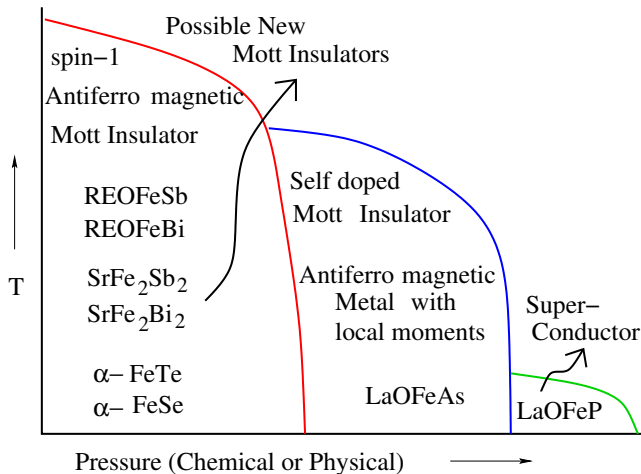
Possible New
Mott Insulators

spin−1
Antiferro magnetic
Mott Insulator

REOFeSb
REOFeBi

$SrFe_2Sb_2$
$SrFe_2Bi_2$

α− FeTe
α− FeSe

Self doped
Mott Insulator

Antiferro magnetic
Metal with
local moments

LaOFeAs

Super−
Conductor

LaOFeP

T

Pressure (Chemical or Physical)